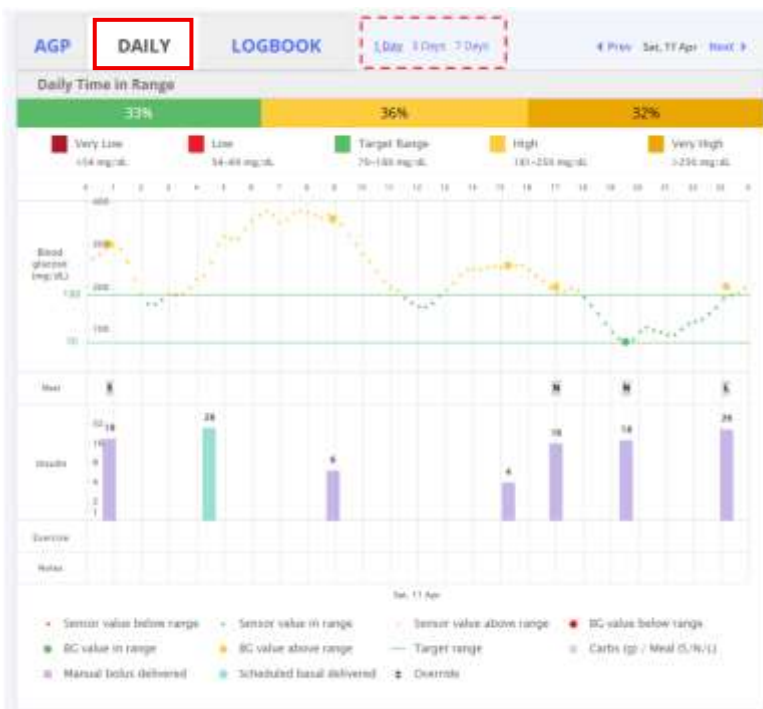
AGP DAILY LOGBOOK 1 Day 3 Days 7 Days ◀ Prev Sat, 17 Apr Next ▶

Daily Time in Range

| 33% | 36% | 32% |
|---|---|---|

Very Low <54 mg/dL
Low 54–69 mg/dL
Target Range 70–180 mg/dL
High 181–250 mg/dL
Very High >250 mg/dL

0 1 2 3 4 5 6 7 8 9 10 11 12 13 14 15 16 17 18 19 20 21 22 23 0

Blood glucose (mg/dL)

400
300
200
180
100
70

Meal
B
M
M
L

Insulin
12
10
8
6
4
2
1

10 26 8 6 10 10 26

Exercise

Notes

Sat, 17 Apr

Sensor value below range
Sensor value in range
Sensor value above range
BG value below range
BG value in range
BG value above range
Target range
Carbs (g) / Meal (S/N/L)
Manual bolus delivered
Scheduled basal delivered
Override